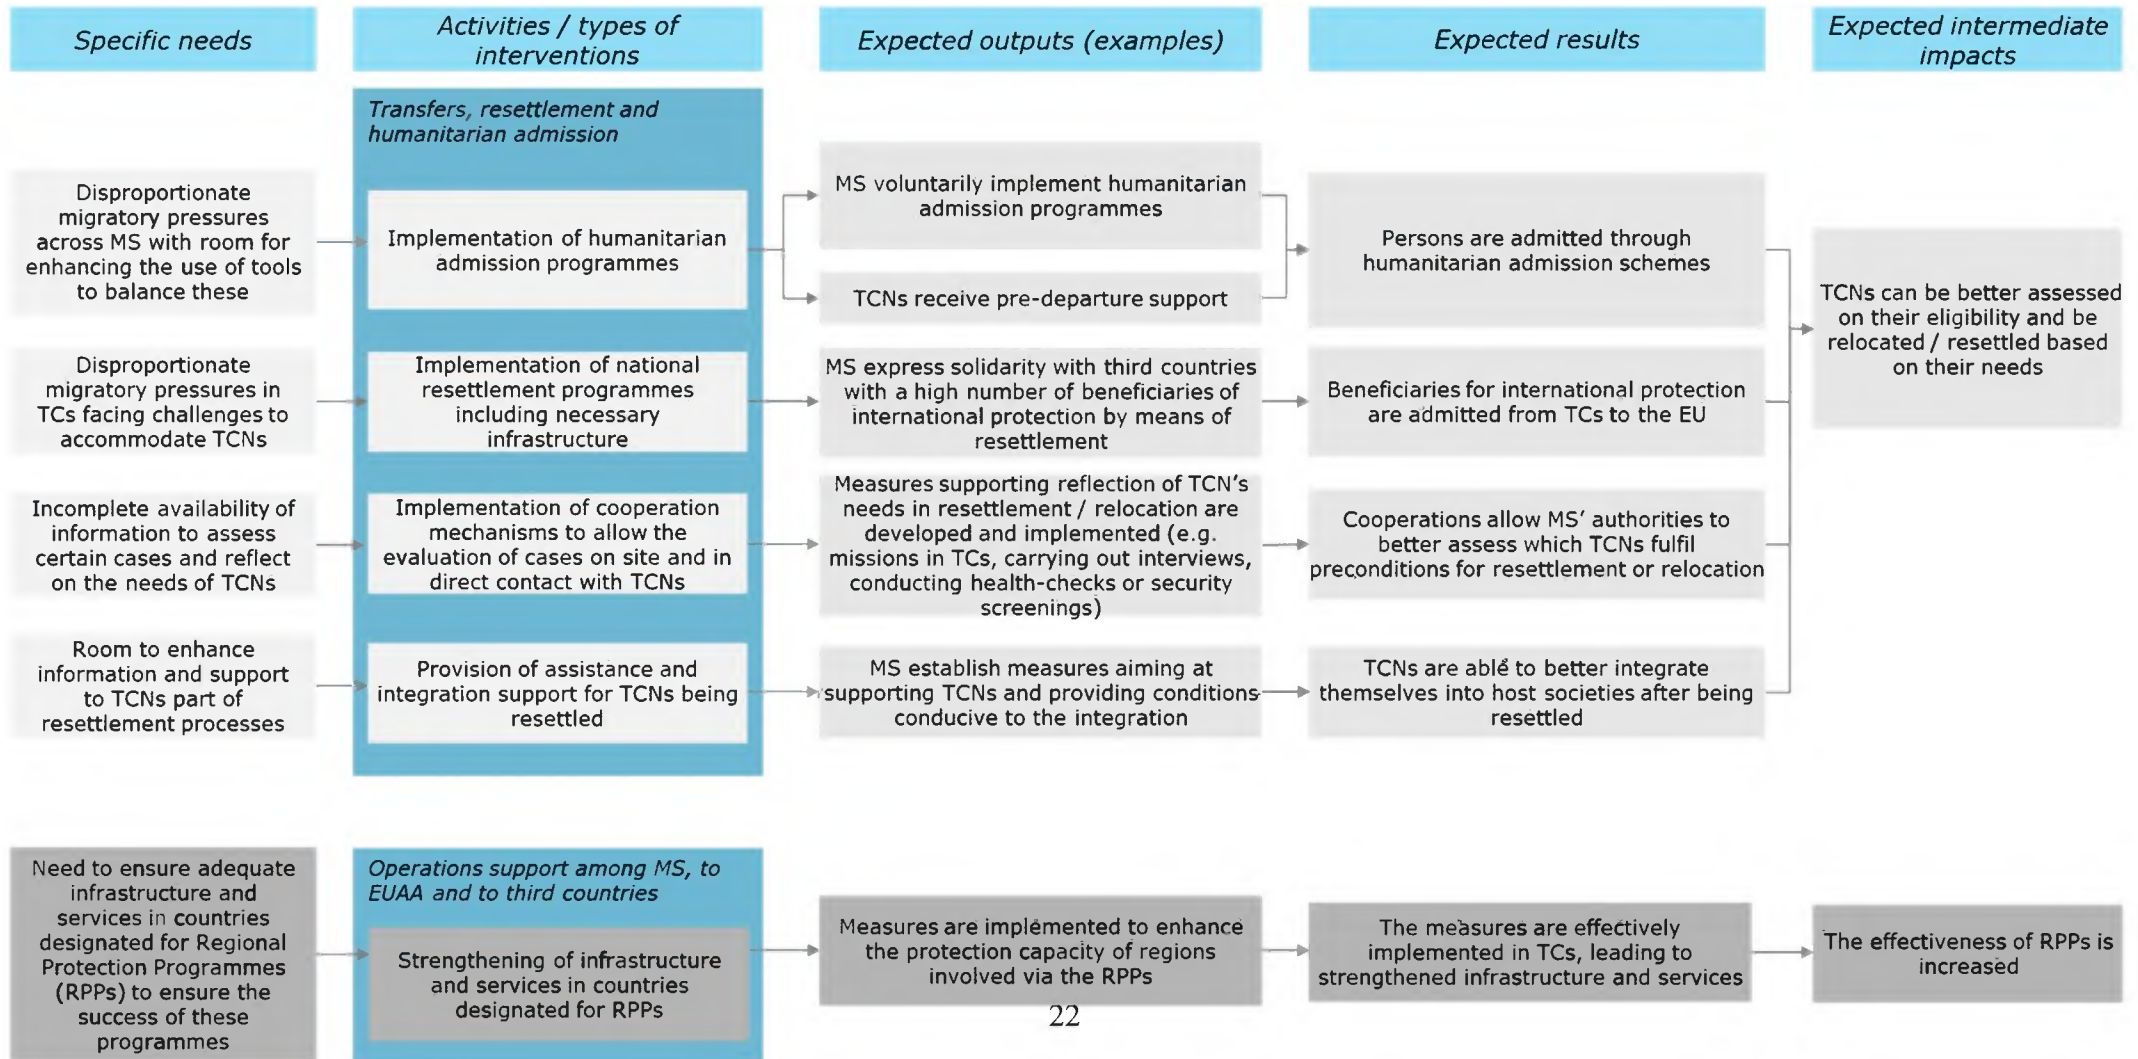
Specific needs

Activities / types of interventions

Expected outputs (examples)

Expected results

Expected intermediate impacts

Transfers, resettlement and humanitarian admission

Disproportionate migratory pressures across MS with room for enhancing the use of tools to balance these

Implementation of humanitarian admission programmes

MS voluntarily implement humanitarian admission programmes

TCNs receive pre-departure support

Persons are admitted through humanitarian admission schemes

TCNs can be better assessed on their eligibility and be relocated / resettled based on their needs

Disproportionate migratory pressures in TCs facing challenges to accommodate TCNs

Implementation of national resettlement programmes including necessary infrastructure

MS express solidarity with third countries with a high number of beneficiaries of international protection by means of resettlement

Beneficiaries for international protection are admitted from TCs to the EU

Incomplete availability of information to assess certain cases and reflect on the needs of TCNs

Implementation of cooperation mechanisms to allow the evaluation of cases on site and in direct contact with TCNs

Measures supporting reflection of TCN's needs in resettlement / relocation are developed and implemented (e.g. missions in TCs, carrying out interviews, conducting health-checks or security screenings)

Cooperations allow MS' authorities to better assess which TCNs fulfil preconditions for resettlement or relocation

Room to enhance information and support to TCNs part of resettlement processes

Provision of assistance and integration support for TCNs being resettled

MS establish measures aiming at supporting TCNs and providing conditions conducive to the integration

TCNs are able to better integrate themselves into host societies after being resettled

Need to ensure adequate infrastructure and services in countries designated for Regional Protection Programmes (RPPs) to ensure the success of these programmes

Operations support among MS, to EUAA and to third countries

Strengthening of infrastructure and services in countries designated for RPPs

Measures are implemented to enhance the protection capacity of regions involved via the RPPs

The measures are effectively implemented in TCs, leading to strengthened infrastructure and services

The effectiveness of RPPs is increased

22